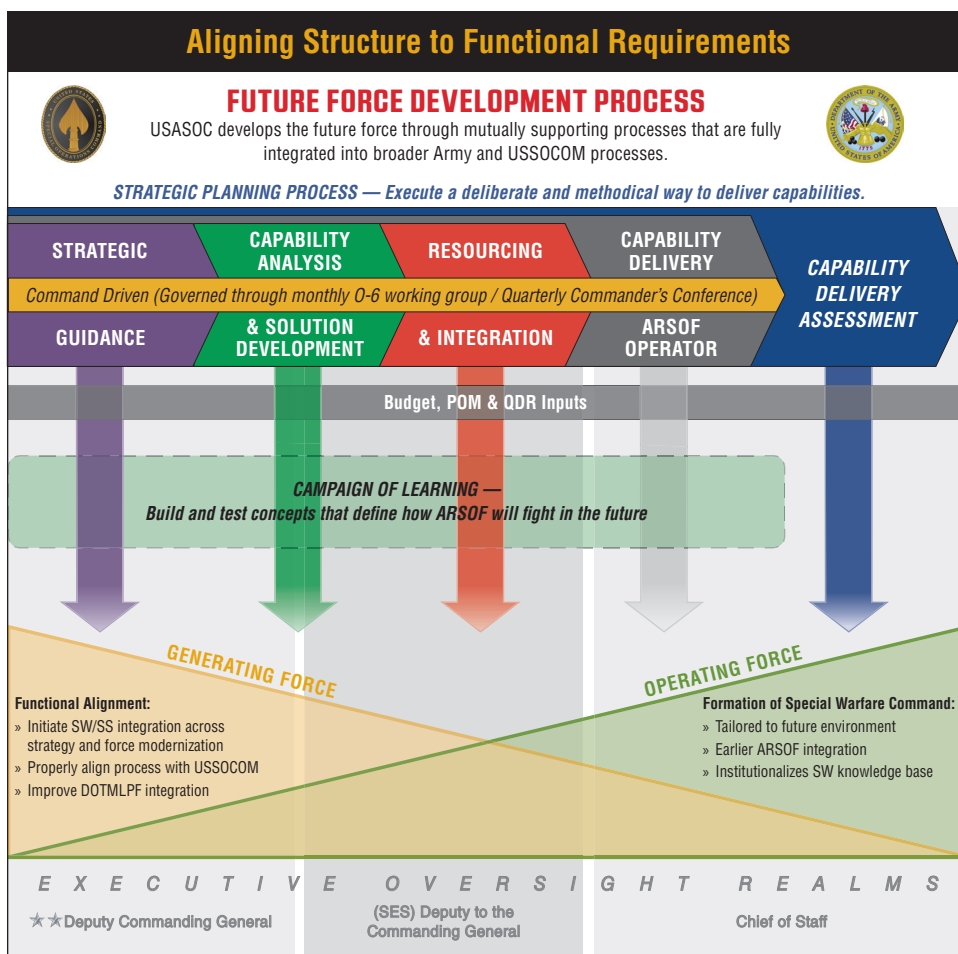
Aligning Structure to Functional Requirements

FUTURE FORCE DEVELOPMENT PROCESS

USASOC develops the future force through mutually supporting processes that are fully integrated into broader Army and USSOCOM processes.

STRATEGIC PLANNING PROCESS — Execute a deliberate and methodical way to deliver capabilities.

STRATEGIC

CAPABILITY ANALYSIS

RESOURCING

CAPABILITY DELIVERY

CAPABILITY DELIVERY ASSESSMENT

Command Driven (Governed through monthly O-6 working group / Quarterly Commander's Conference)

GUIDANCE

& SOLUTION DEVELOPMENT

& INTEGRATION

ARSOF OPERATOR

Budget, POM & QDR Inputs

CAMPAIGN OF LEARNING — Build and test concepts that define how ARSOF will fight in the future

GENERATING FORCE

OPERATING FORCE

Functional Alignment:
» Initiate SW/SS integration across strategy and force modernization
» Properly align process with USSOCOM
» Improve DOTMLPF integration

Formation of Special Warfare Command:
» Tailored to future environment
» Earlier ARSOF integration
» Institutionalizes SW knowledge base

EXECUTIVE OVERSIGHT REALMS

★★Deputy Commanding General

(SES) Deputy to the Commanding General

Chief of Staff